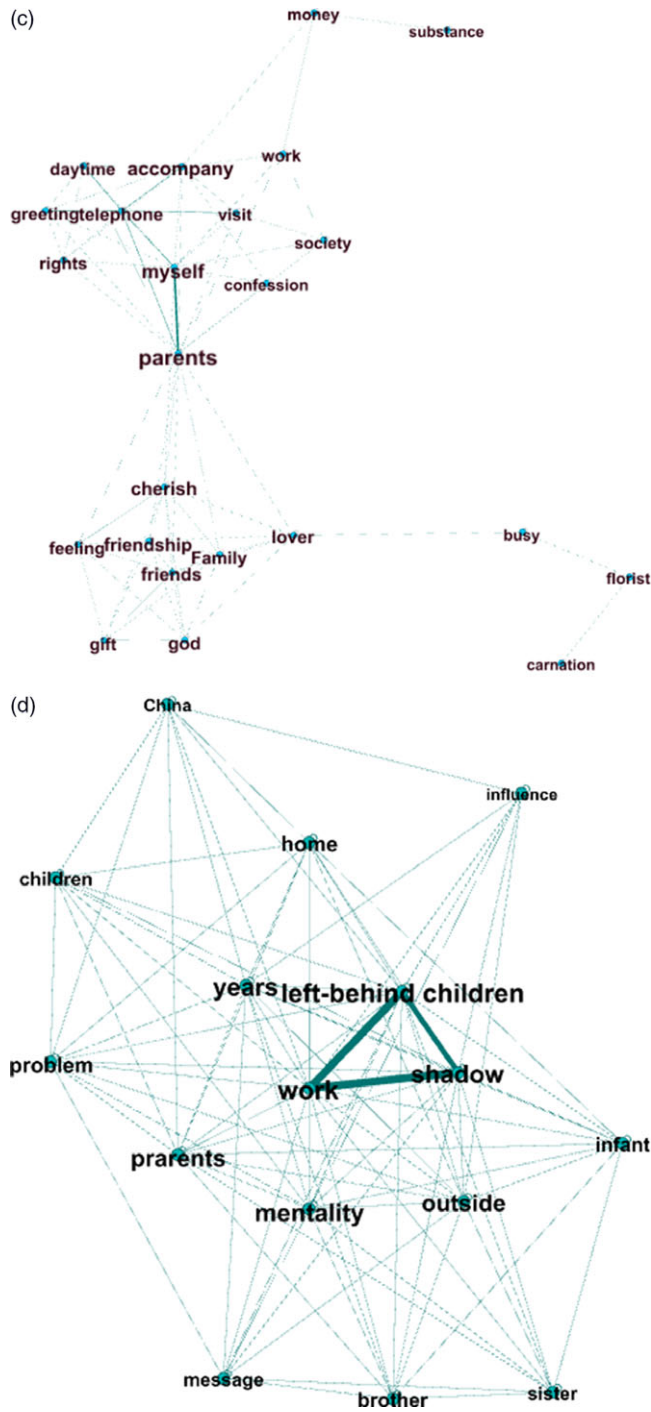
(c)

money
substance
daytime
accompany
work
greeting
telephone
visit
society
rights
myself
confession
parents
cherish
feeling
friendship
Family
lover
busy
friends
florist
gift
god
carnation

(d)

China
influence
home
children
years
left-behind children
problem
work
shadow
infant
prarents
mentality
outside
message
brother
sister